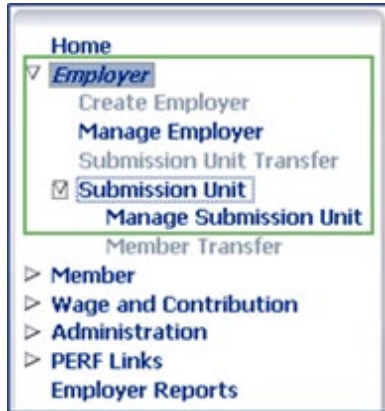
Home
▽ Employer
Create Employer
Manage Employer
Submission Unit Transfer
☑ Submission Unit
Manage Submission Unit
Member Transfer
▷ Member
▷ Wage and Contribution
▷ Administration
▷ PERF Links
Employer Reports